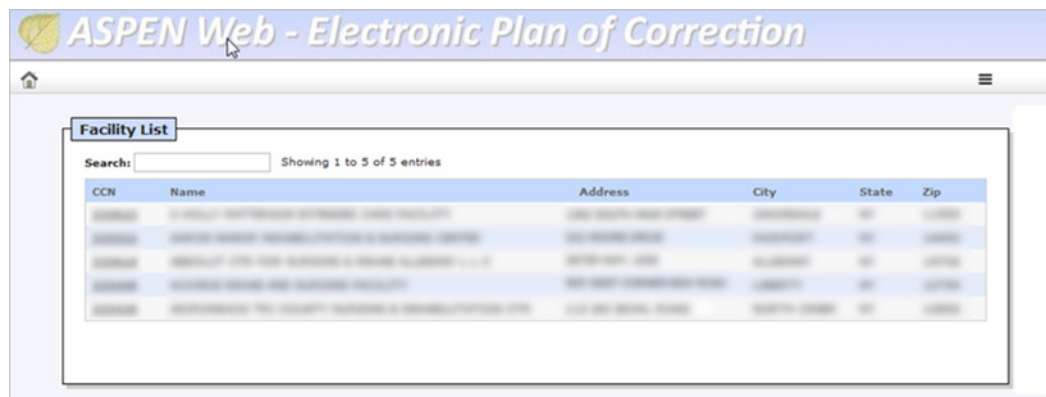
ASPEN Web - Electronic Plan of Correction

Facility List

Search: Showing 1 to 5 of 5 entries

| CCN | Name | Address | City | State | Zip |
|---|---|---|---|---|---|
| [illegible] | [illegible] | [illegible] | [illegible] | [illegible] | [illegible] |
| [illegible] | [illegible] | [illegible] | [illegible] | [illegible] | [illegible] |
| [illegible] | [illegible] | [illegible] | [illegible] | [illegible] | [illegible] |
| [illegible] | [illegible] | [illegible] | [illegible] | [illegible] | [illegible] |
| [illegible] | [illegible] | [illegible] | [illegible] | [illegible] | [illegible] |